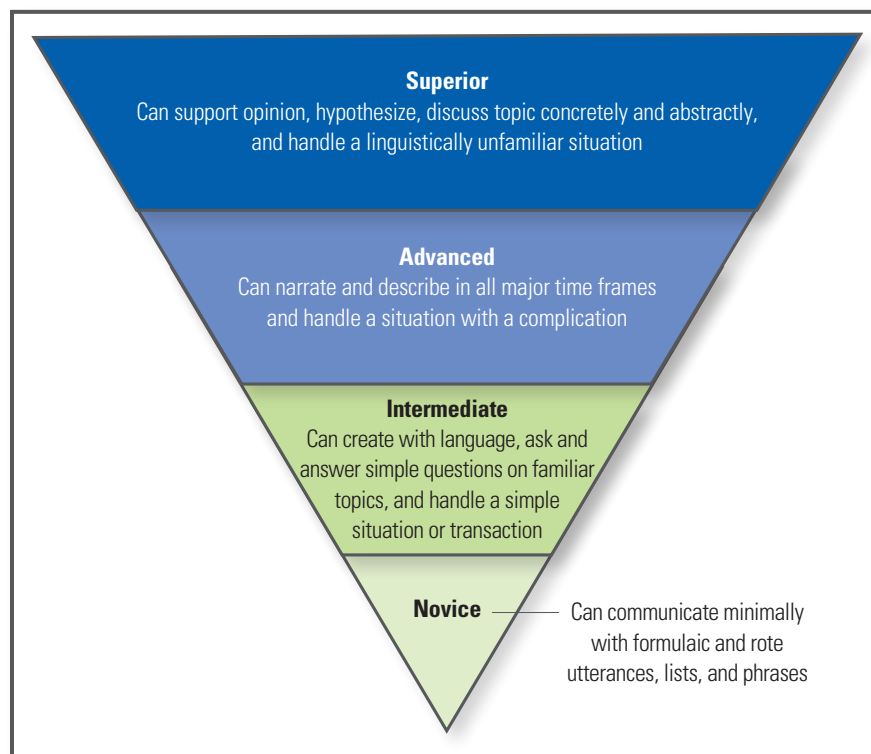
Superior
Can support opinion, hypothesize, discuss topic concretely and abstractly, and handle a linguistically unfamiliar situation

Advanced
Can narrate and describe in all major time frames and handle a situation with a complication

Intermediate
Can create with language, ask and answer simple questions on familiar topics, and handle a simple situation or transaction

Novice

Can communicate minimally with formulaic and rote utterances, lists, and phrases